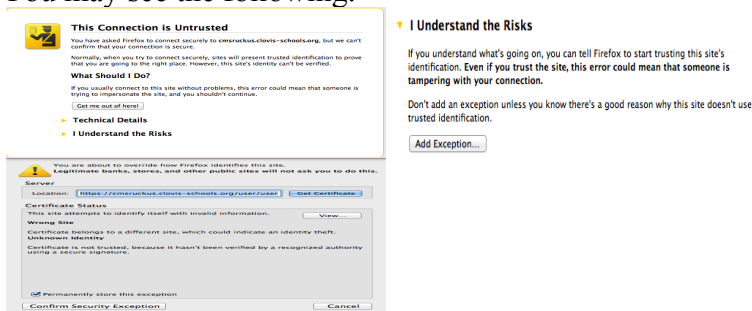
You may see the following:

This Connection is Untrusted

You have asked Firefox to connect securely to cmsruckus.clovis-schools.org, but we can't confirm that your connection is secure.

Normally, when you try to connect securely, sites will present trusted identification to prove that you are going to the right place. However, this site's identity can't be verified.

What Should I Do?

If you usually connect to this site without problems, this error could mean that someone is trying to impersonate the site, and you shouldn't continue.

Get me out of here!

Technical Details

I Understand the Risks

You are about to override how Firefox identifies this site. Legitimate banks, stores, and other public sites will not ask you to do this.

Server

Location: https://cmsruckus.clovis-schools.org/user/user

Get Certificate

Certificate Status

This site attempts to identify itself with invalid information.

View...

Wrong Site

Certificate belongs to a different site, which could indicate an identity theft.

Unknown Identity

Certificate is not trusted, because it hasn't been verified by a recognized authority using a secure signature.

Permanently store this exception

Confirm Security Exception

Cancel

I Understand the Risks

If you understand what's going on, you can tell Firefox to start trusting this site's identification. Even if you trust the site, this error could mean that someone is tampering with your connection.

Don't add an exception unless you know there's a good reason why this site doesn't use trusted identification.

Add Exception...